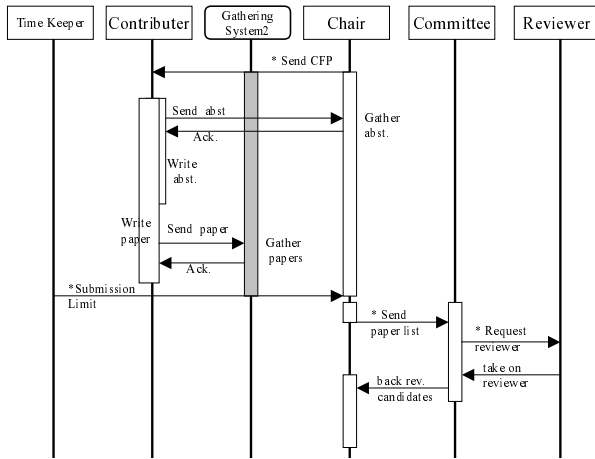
Time Keeper
Contributer
Gathering System2
Chair
Committee
Reviewer

* Send CFP
Send abst
Gather abst.
Ack.
Write abst.
Write paper
Send paper
Gather papers
Ack.
*Submission Limit
* Send paper list
* Request reviewer
take on reviewer
back rev. candidates